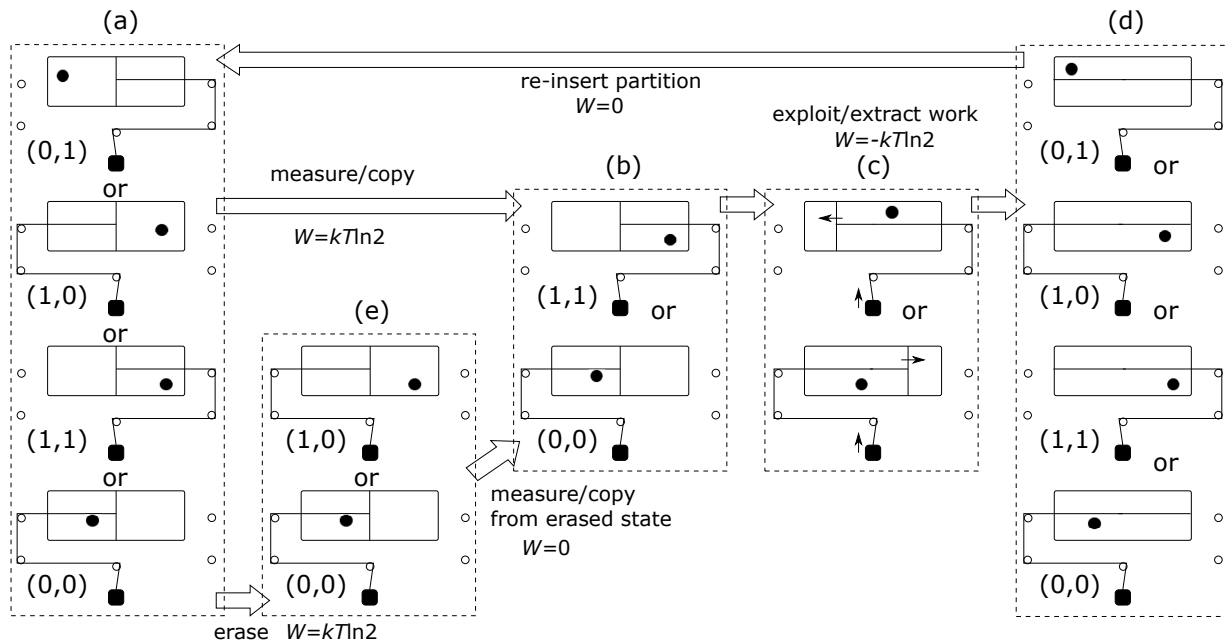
(a)

(d)

re-insert partition
$W$=0

exploit/extract work
$W$=-$kT$ln2

(0,1)

or

measure/copy

(b)

(c)

(0,1) or

$W$=$kT$ln2

(1,0)

(1,1) or

or

or

(1,0) or

or

(e)

(1,1)

(1,0)

(0,0)

(1,1) or

or

measure/copy
from erased state
$W$=0

(0,0)

(0,0)

(0,0)

erase $W$=$kT$ln2